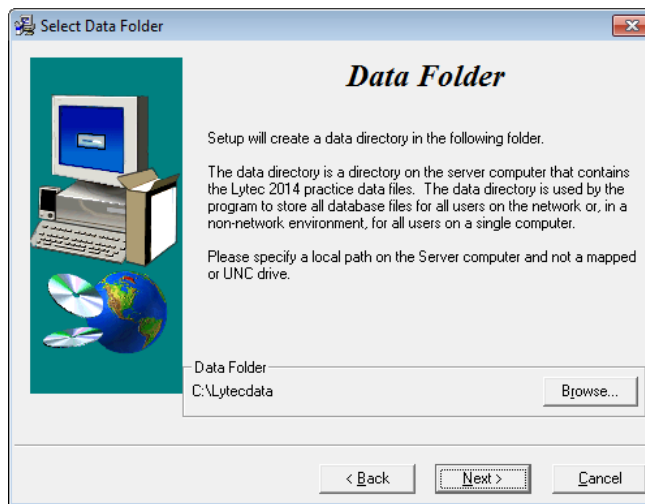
Select Data Folder

Data Folder

Setup will create a data directory in the following folder.

The data directory is a directory on the server computer that contains the Lytec 2014 practice data files. The data directory is used by the program to store all database files for all users on the network or, in a non-network environment, for all users on a single computer.

Please specify a local path on the Server computer and not a mapped or UNC drive.

Data Folder
C:\Lytecdata

Browse...

< Back
Next >
Cancel